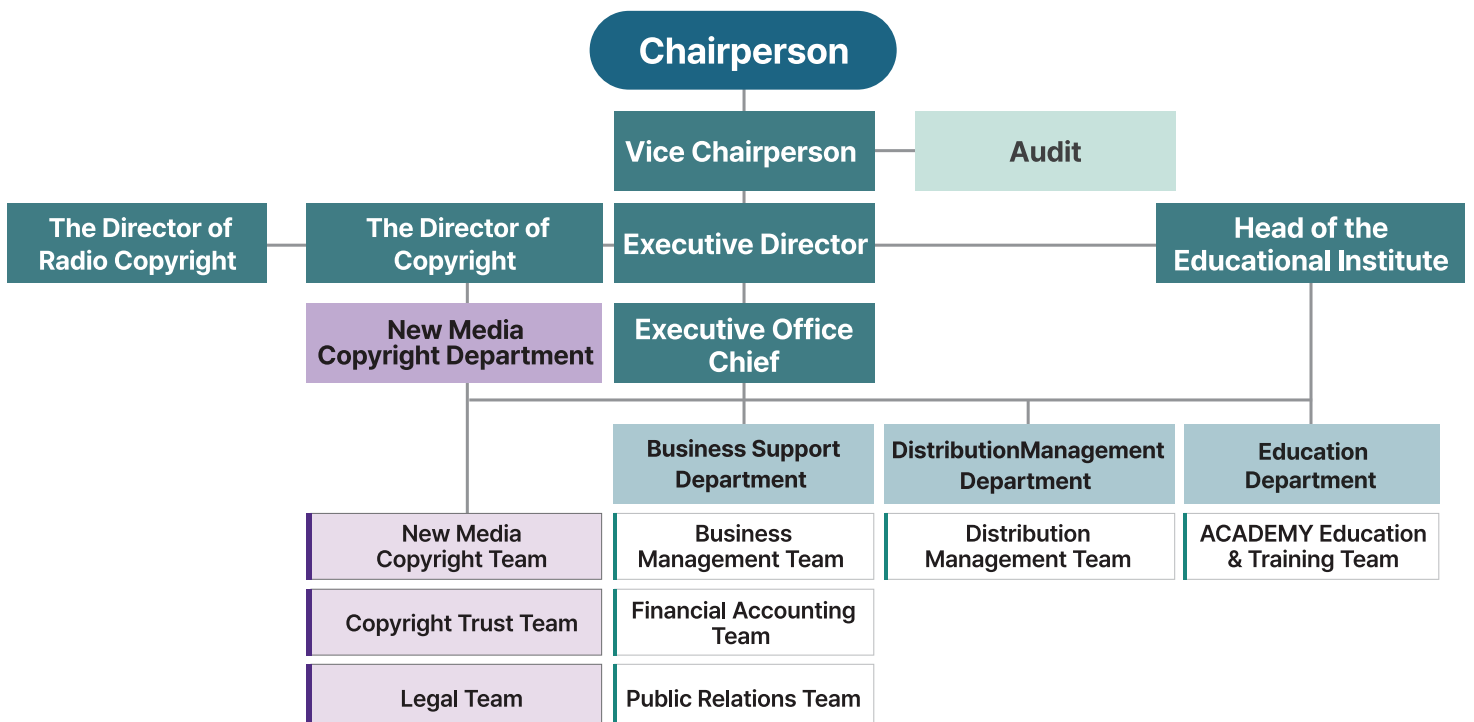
Chairperson

Vice Chairperson

Audit

The Director of Radio Copyright

The Director of Copyright

Executive Director

Head of the Educational Institute

New Media Copyright Department

Executive Office Chief

Business Support Department

DistributionManagement Department

Education Department

New Media Copyright Team

Copyright Trust Team

Legal Team

Business Management Team

Financial Accounting Team

Public Relations Team

Distribution Management Team

ACADEMY Education & Training Team